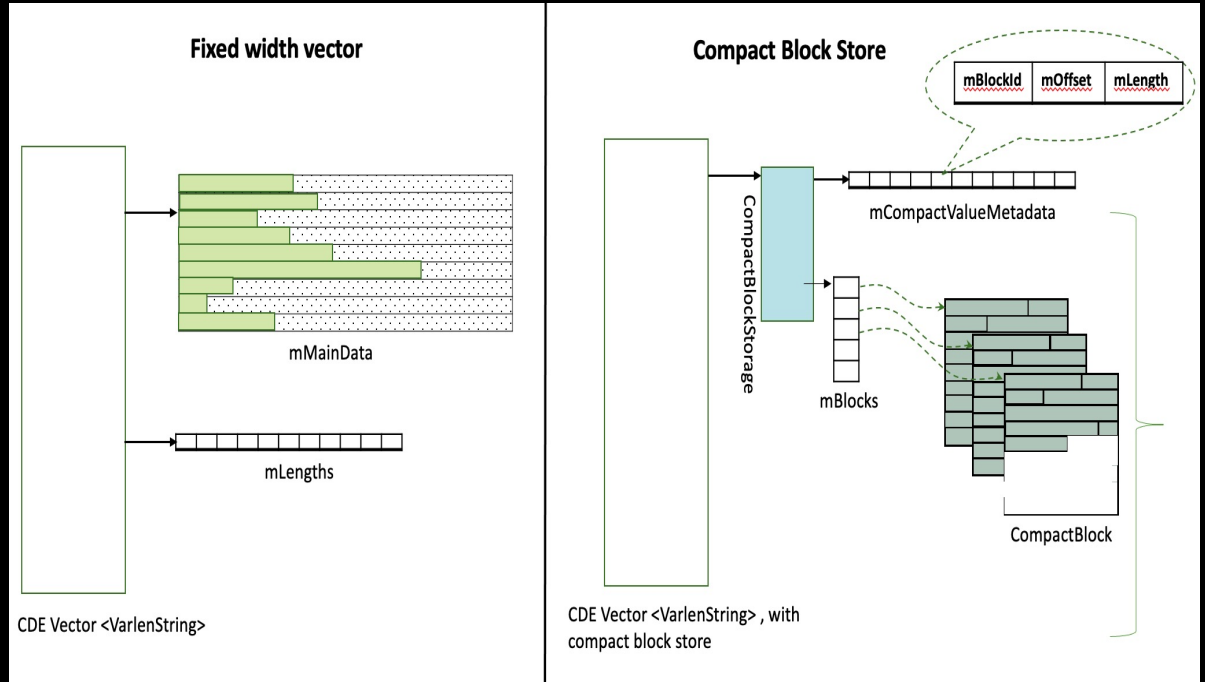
Fixed width vector

mMainData

mLengths

CDE Vector <VarlenString>

Compact Block Store

| mBlockId | mOffset | mLength |
|---|---|---|

CompactBlockStorage

mCompactValueMetadata

mBlocks

CompactBlock

CDE Vector <VarlenString> , with compact block store